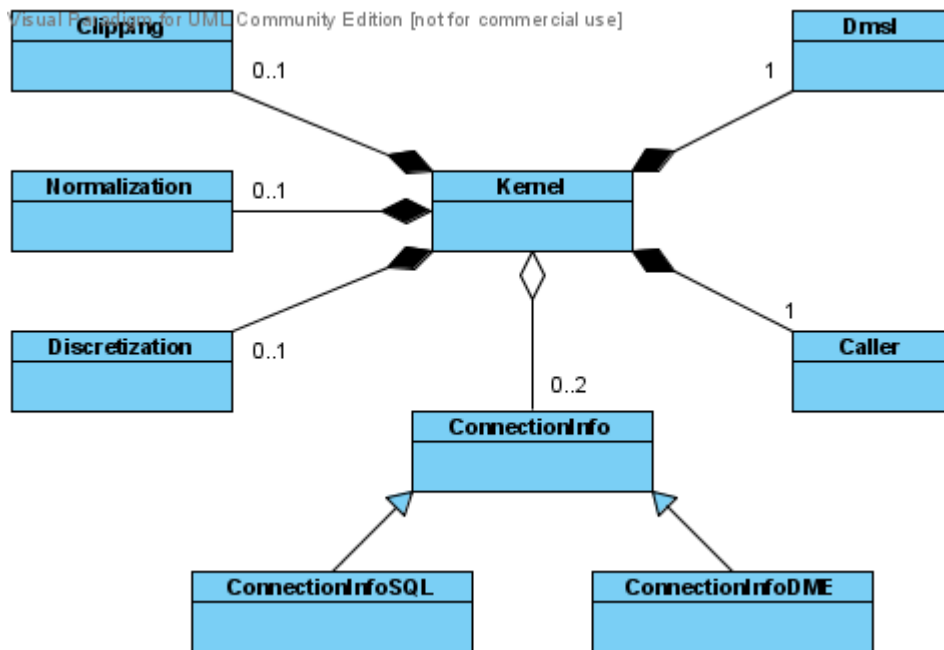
Visual Paradigm for UML Community Edition [not for commercial use]

Clipping

0..1

Dmsl

1

Normalization

0..1

Kernel

Discretization

0..1

0..2

1

Caller

ConnectionInfo

ConnectionInfoSQL

ConnectionInfoDME